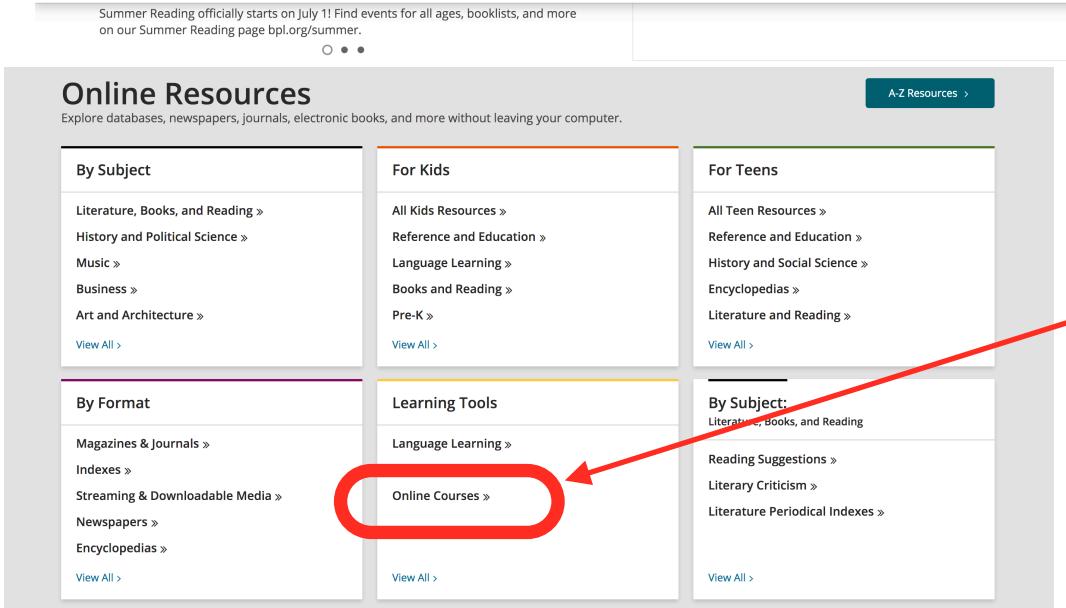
Summer Reading officially starts on July 1! Find events for all ages, booklists, and more on our Summer Reading page bpl.org/summer.

Online Resources

A-Z Resources ›

Explore databases, newspapers, journals, electronic books, and more without leaving your computer.

By Subject

Literature, Books, and Reading »
History and Political Science »
Music »
Business »
Art and Architecture »

View All ›

For Kids

All Kids Resources »
Reference and Education »
Language Learning »
Books and Reading »
Pre-K »

View All ›

For Teens

All Teen Resources »
Reference and Education »
History and Social Science »
Encyclopedias »
Literature and Reading »

View All ›

By Format

Magazines & Journals »
Indexes »
Streaming & Downloadable Media »
Newspapers »
Encyclopedias »

View All ›

Learning Tools

Language Learning »

Online Courses »

View All ›

By Subject:
Litera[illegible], Books, and Reading

Reading Suggestions »
Literary Criticism »
Literature Periodical Indexes »

View All ›